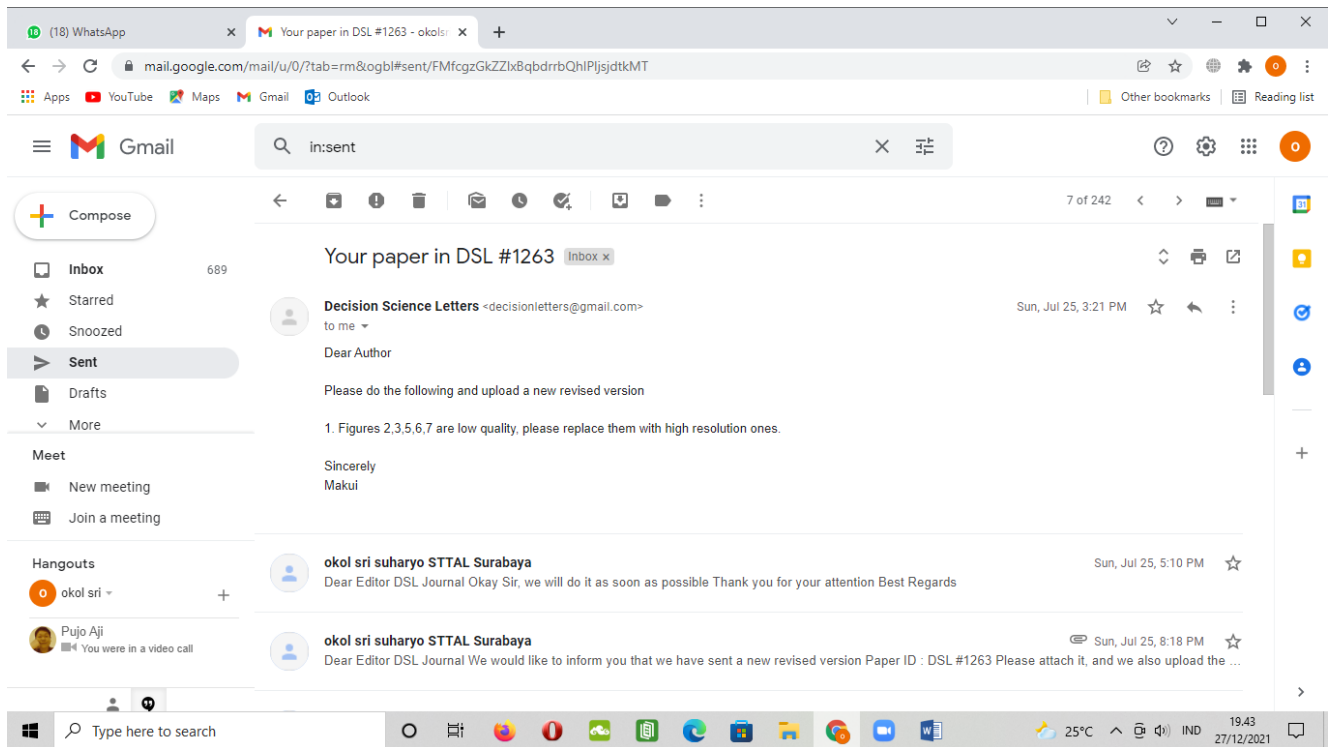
(18) WhatsApp
Your paper in DSL #1263 - okolsr
mail.google.com/mail/u/0/?tab=rm&ogbl#sent/FMfcgzGkZZlxBqbdrrbQhlPljsjdtkMT
Apps YouTube Maps Gmail Outlook
Other bookmarks Reading list

Gmail
in:sent

Compose
Inbox 689
Starred
Snoozed
Sent
Drafts
More

Meet
New meeting
Join a meeting

Hangouts
okol sri
Pujo Aji
You were in a video call

7 of 242

Your paper in DSL #1263 Inbox ×

Decision Science Letters <decisionletters@gmail.com>
to me
Sun, Jul 25, 3:21 PM

Dear Author

Please do the following and upload a new revised version

1. Figures 2,3,5,6,7 are low quality, please replace them with high resolution ones.

Sincerely
Makui

okol sri suharyo STTAL Surabaya
Sun, Jul 25, 5:10 PM
Dear Editor DSL Journal Okay Sir, we will do it as soon as possible Thank you for your attention Best Regards

okol sri suharyo STTAL Surabaya
Sun, Jul 25, 8:18 PM
Dear Editor DSL Journal We would like to inform you that we have sent a new revised version Paper ID : DSL #1263 Please attach it, and we also upload the ...

Type here to search
25°C IND 19.43 27/12/2021